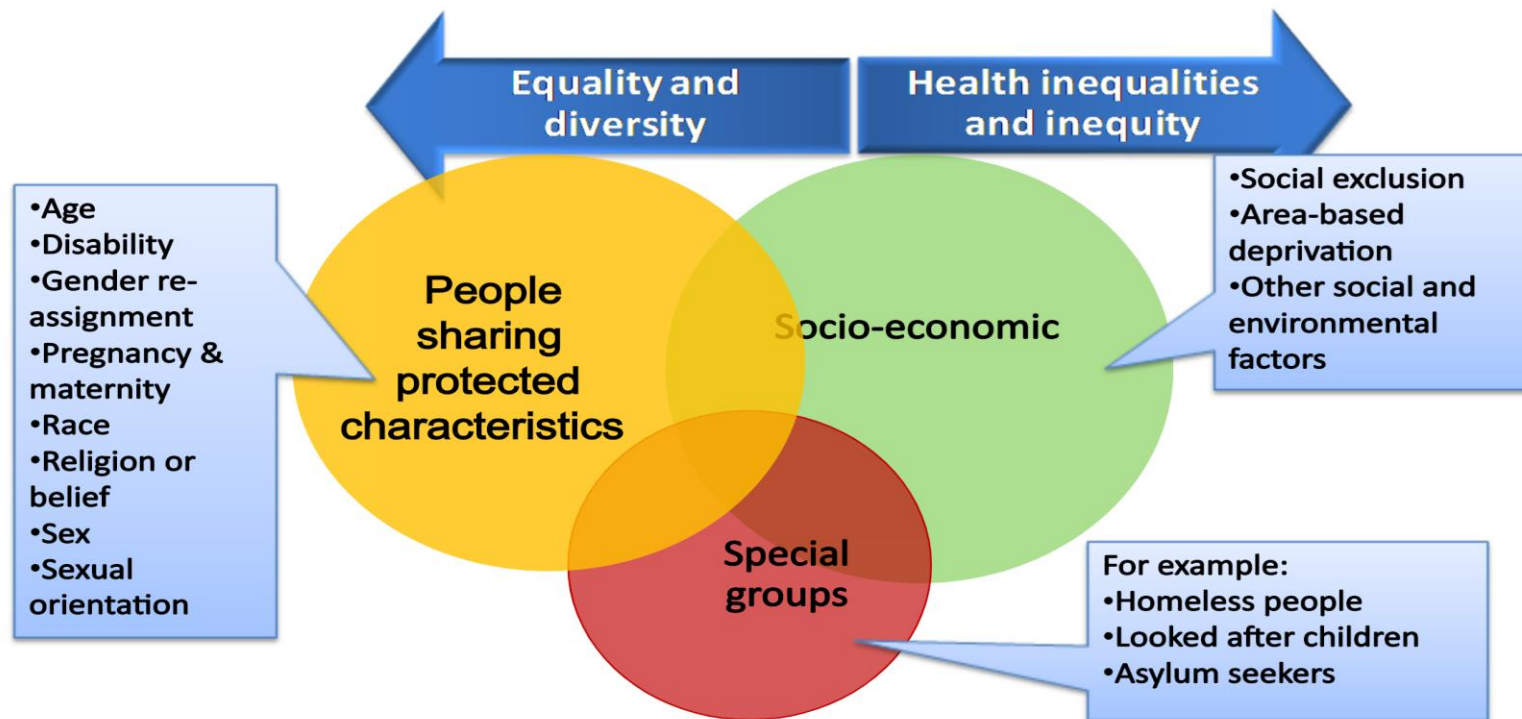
Equality and diversity

Health inequalities and inequity

•Age
•Disability
•Gender reassignment
•Pregnancy & maternity
•Race
•Religion or belief
•Sex
•Sexual orientation

People sharing protected characteristics

Socio-economic

•Social exclusion
•Area-based deprivation
•Other social and environmental factors

Special groups

For example:
•Homeless people
•Looked after children
•Asylum seekers